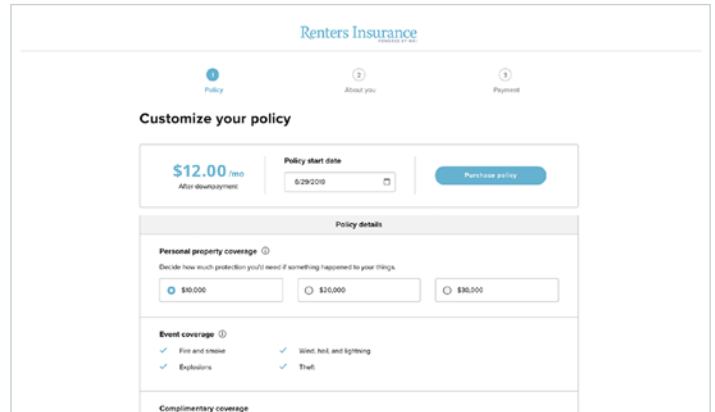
Renters Insurance
POWERED BY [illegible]

1
Policy

2
About you

3
Payment

Customize your policy

$12.00 /mo
After downpayment

Policy start date
6/29/2019

Purchase policy

Policy details

Personal property coverage ⓘ
Decide how much protection you'd need if something happened to your things.

$10,000

$20,000

$30,000

Event coverage ⓘ
✓ Fire and smoke
✓ Wind, hail, and lightning
✓ Explosions
✓ Theft

Complimentary coverage